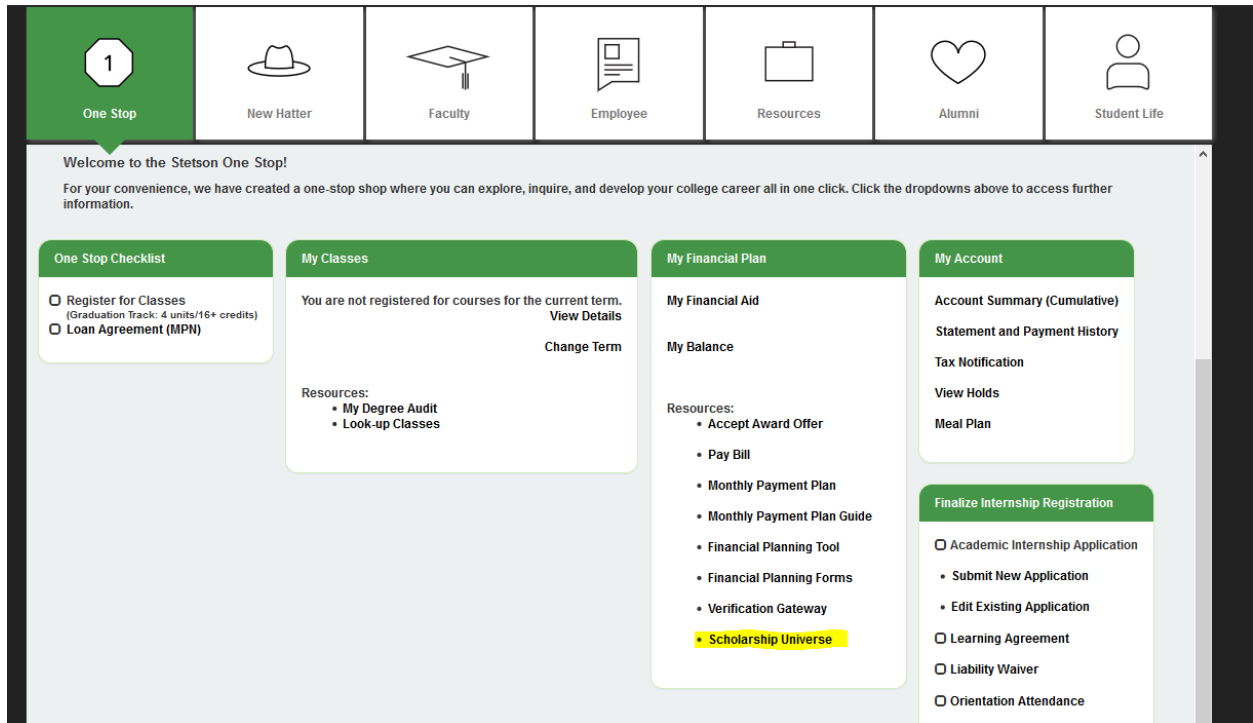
1

One Stop

New Hatter

Faculty

Employee

Resources

Alumni

Student Life

Welcome to the Stetson One Stop!

For your convenience, we have created a one-stop shop where you can explore, inquire, and develop your college career all in one click. Click the dropdowns above to access further information.

One Stop Checklist

Register for Classes
(Graduation Track: 4 units/16+ credits)
Loan Agreement (MPN)

My Classes

You are not registered for courses for the current term.
View Details

Change Term

Resources:
• My Degree Audit
• Look-up Classes

My Financial Plan

My Financial Aid

My Balance

Resources:
• Accept Award Offer
• Pay Bill
• Monthly Payment Plan
• Monthly Payment Plan Guide
• Financial Planning Tool
• Financial Planning Forms
• Verification Gateway
• Scholarship Universe

My Account

Account Summary (Cumulative)

Statement and Payment History

Tax Notification

View Holds

Meal Plan

Finalize Internship Registration

Academic Internship Application
• Submit New Application
• Edit Existing Application
Learning Agreement
Liability Waiver
Orientation Attendance